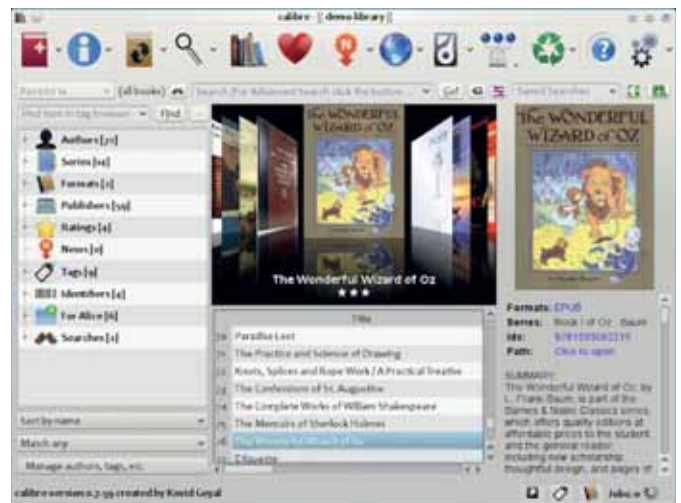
calibre - || demo library ||

Restrict to (all books) Search (For Advanced Search click the button... Go! Saved Searches

Find item in tag browser Find

Authors [37]
Series [19]
Formats [1]
Publishers [39]
Ratings [4]
News [0]
Tags [9]
Identifiers [2]
For Alice [6]
Searches [1]

THE WONDERFUL WIZARD of OZ

The Wonderful Wizard of Oz
★★★

Title
Paradise Lost
The Practice and Science of Drawing
Knots, Splices and Rope Work / A Practical Treatise
The Confessions of St. Augustine
The Complete Works of William Shakespeare
The Memoirs of Sherlock Holmes
The Wonderful Wizard of Oz
Z Novels

THE WONDERFUL WIZARD of OZ

Formats: EPUB
Series: Book I of Oz - Baum
Ids: 9781593082215
Path: Click to open

SUMMARY:
The Wonderful Wizard of Oz, by L. Frank Baum, is part of the Barnes & Noble Classics series, which offers quality editions at affordable prices to the student and the general reader, including new scholarship, thoughtful design, and pages of

Sort by name
Match any
Manage authors, tags, etc

calibre version 0.7.39 created by Kovid Goyal

Jobs: 0